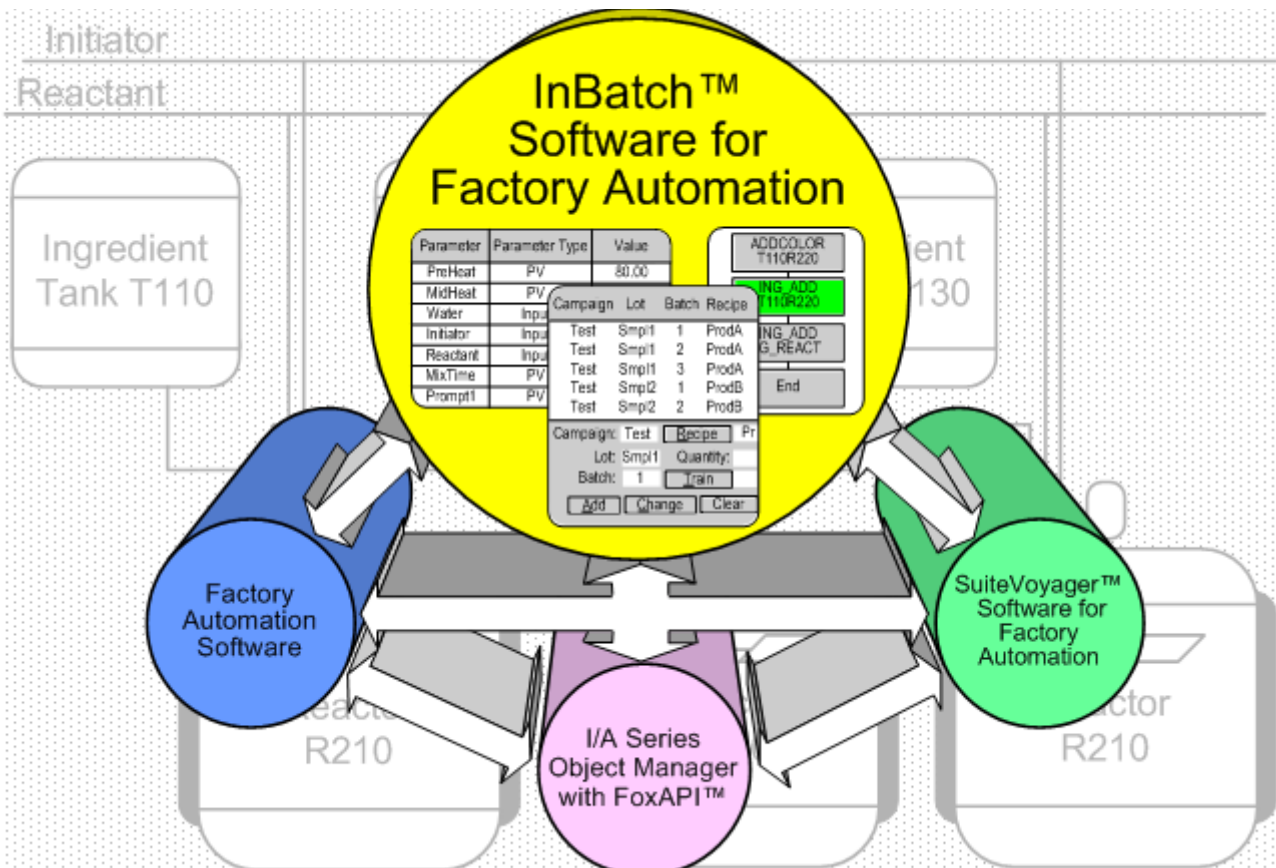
Initiator

Reactant

InBatch™ Software for Factory Automation

Ingredient Tank T110

ient 130

| Parameter | Parameter Type | Value |
|---|---|---|
| PreHeat | PV | 80.00 |
| MidHeat | PV | |
| Water | Inpu | |
| Initiator | Inpu | |
| Reactant | Inpu | |
| MixTime | PV | |
| Prompt1 | PV | |

ADDCOLOR T110R220

ING_ADD T110R220

ING_ADD G_REACT

End

| Campaign | Lot | Batch | Recipe |
|---|---|---|---|
| Test | Smpl1 | 1 | ProdA |
| Test | Smpl1 | 2 | ProdA |
| Test | Smpl1 | 3 | ProdA |
| Test | Smpl2 | 1 | ProdB |
| Test | Smpl2 | 2 | ProdB |

Campaign: Test Recipe Pr

Lot: Smpl1 Quantity:

Batch: 1 Train

Add Change Clear

Factory Automation Software

SuiteVoyager™ Software for Factory Automation

Reacto R210

I/A Series Object Manager with FoxAPI™

actor R210